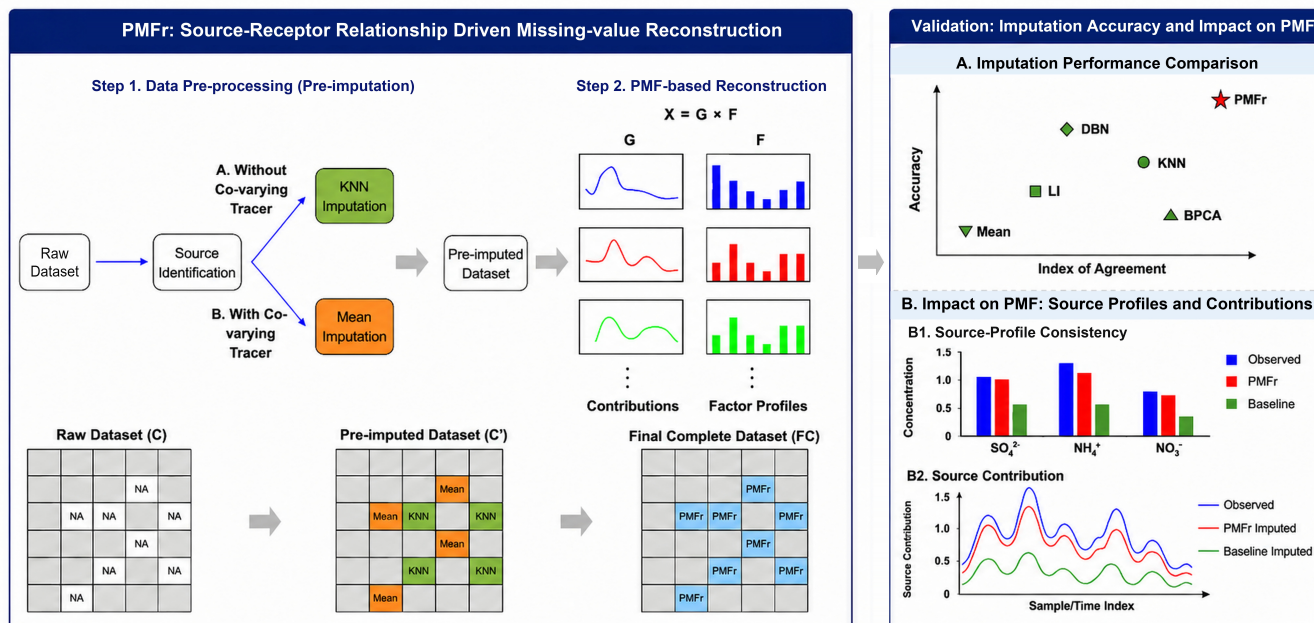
PMFr: Source-Receptor Relationship Driven Missing-value Reconstruction

Step 1. Data Pre-processing (Pre-imputation)

Step 2. PMF-based Reconstruction

X = G × F

G

F

A. Without Co-varying Tracer

KNN Imputation

Raw Dataset

Source Identification

B. With Co-varying Tracer

Mean Imputation

Pre-imputed Dataset

⋮

⋮

Contributions

Factor Profiles

Raw Dataset (C)

| | | | | |
|---|---|---|---|---|
| | | | | |
| | | | NA | |
| | NA | NA | | NA |
| | | | NA | |
| | | NA | | NA |
| | NA | | | |

Pre-imputed Dataset (C')

| | | | | |
|---|---|---|---|---|
| | | | | |
| | | | Mean | |
| | Mean | KNN | | KNN |
| | | | Mean | |
| | | KNN | | KNN |
| | Mean | | | |

Final Complete Dataset (FC)

| | | | | |
|---|---|---|---|---|
| | | | | |
| | | | PMFr | |
| | PMFr | PMFr | | PMFr |
| | | | PMFr | |
| | | PMFr | | PMFr |
| | PMFr | | | |

Validation: Imputation Accuracy and Impact on PMF

A. Imputation Performance Comparison

PMFr

DBN

KNN

LI

BPCA

Mean

Accuracy

Index of Agreement

B. Impact on PMF: Source Profiles and Contributions

B1. Source-Profile Consistency

1.5
1.0
0.5
0

Concentration

$SO_4^{2-}$ $NH_4^+$ $NO_3^-$

Observed
PMFr
Baseline

B2. Source Contribution

1.5
1.0
0.5
0

Source Contribution

Sample/Time Index

Observed
PMFr Imputed
Baseline Imputed